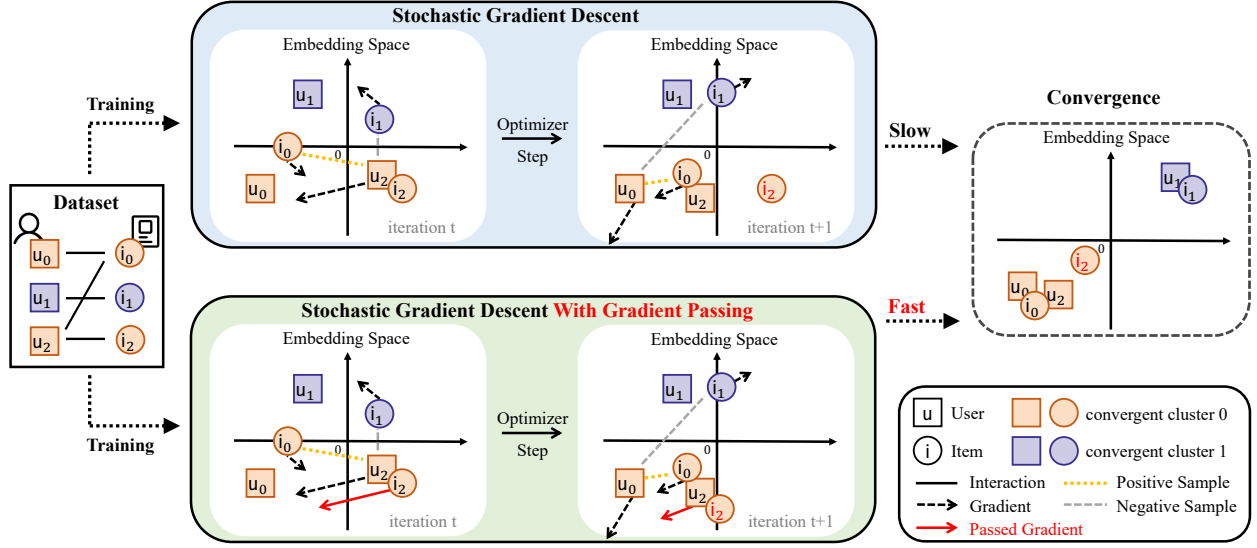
Stochastic Gradient Descent

Embedding Space

$u_1$ $i_1$ $i_0$ 0 $u_0$ $u_2$ $i_2$

iteration t

Optimizer Step

Embedding Space

$u_1$ $i_1$ 0 $u_0$ $i_0$ $u_2$ $i_2$

iteration t+1

Training

Dataset

$u_0$ $i_0$ $u_1$ $i_1$ $u_2$ $i_2$

Slow

Convergence

Embedding Space

$u_1$ $i_1$ 0 $i_2$ $u_0$ $u_2$ $i_0$

Fast

Stochastic Gradient Descent With Gradient Passing

Embedding Space

$u_1$ $i_1$ $i_0$ 0 $u_0$ $u_2$ $i_2$

iteration t

Optimizer Step

Embedding Space

$u_1$ $i_1$ 0 $u_0$ $i_0$ $u_2$ $i_2$

iteration t+1

Training

u User
i Item
convergent cluster 0
convergent cluster 1
Interaction
Positive Sample
Gradient
Negative Sample
Passed Gradient